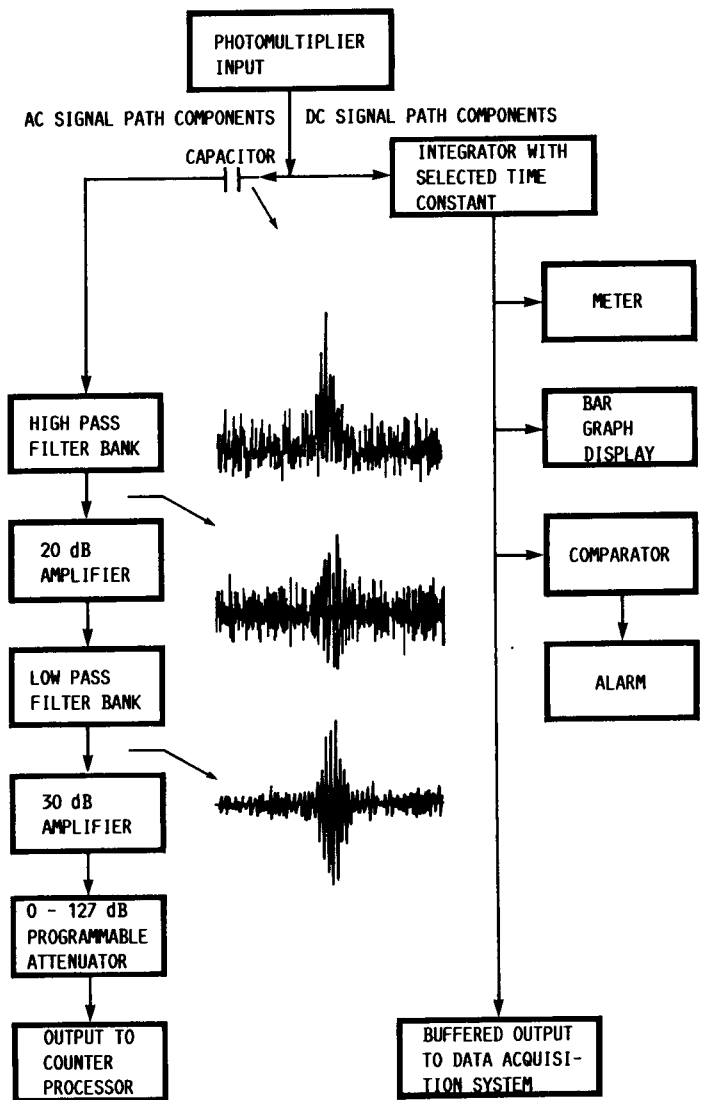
PHOTOMULTIPLIER INPUT

AC SIGNAL PATH COMPONENTS

DC SIGNAL PATH COMPONENTS

CAPACITOR

INTEGRATOR WITH SELECTED TIME CONSTANT

METER

BAR GRAPH DISPLAY

COMPARATOR

ALARM

HIGH PASS FILTER BANK

20 dB AMPLIFIER

LOW PASS FILTER BANK

30 dB AMPLIFIER

0 - 127 dB PROGRAMMABLE ATTENUATOR

OUTPUT TO COUNTER PROCESSOR

BUFFERED OUTPUT TO DATA ACQUISITION SYSTEM